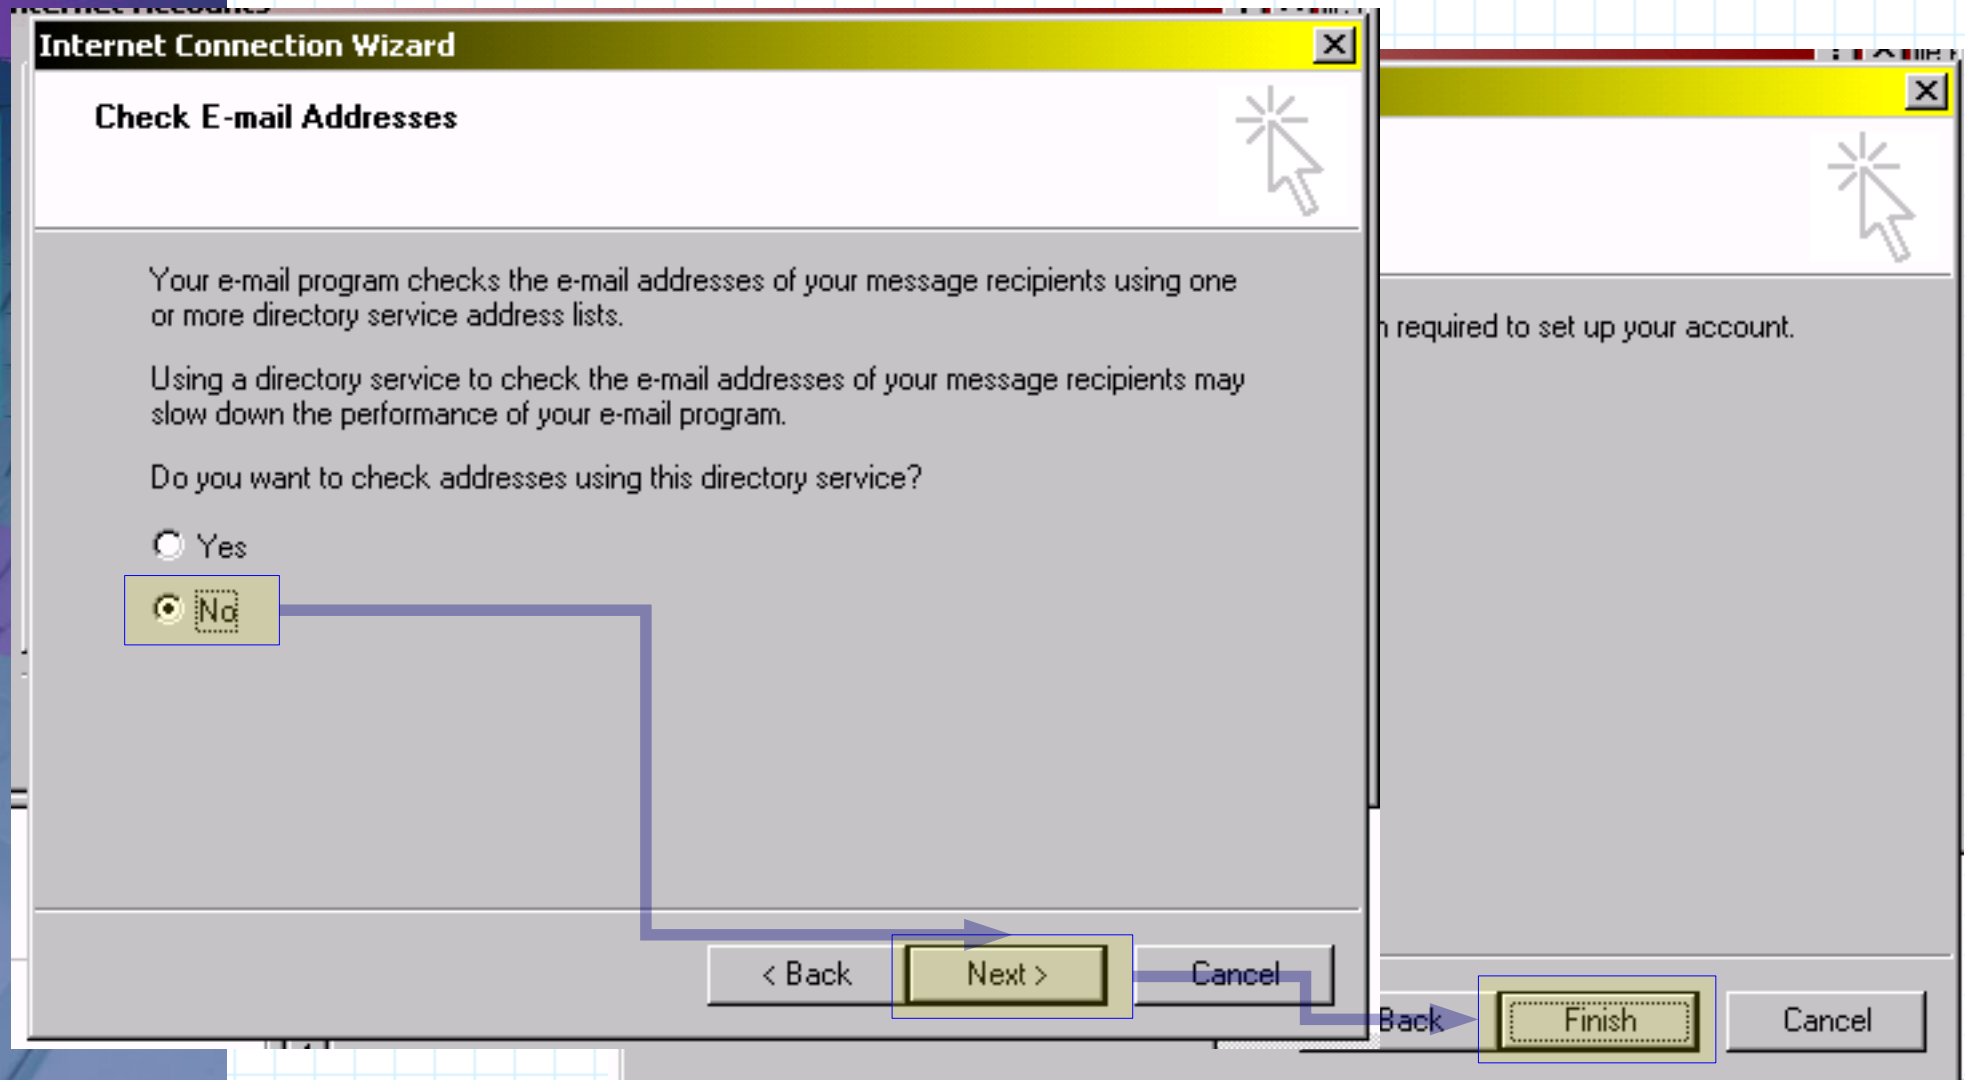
Internet Connection Wizard

Check E-mail Addresses

Your e-mail program checks the e-mail addresses of your message recipients using one or more directory service address lists.

Using a directory service to check the e-mail addresses of your message recipients may slow down the performance of your e-mail program.

Do you want to check addresses using this directory service?

Yes

No

< Back

Next >

Cancel

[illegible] required to set up your account.

Back

Finish

Cancel